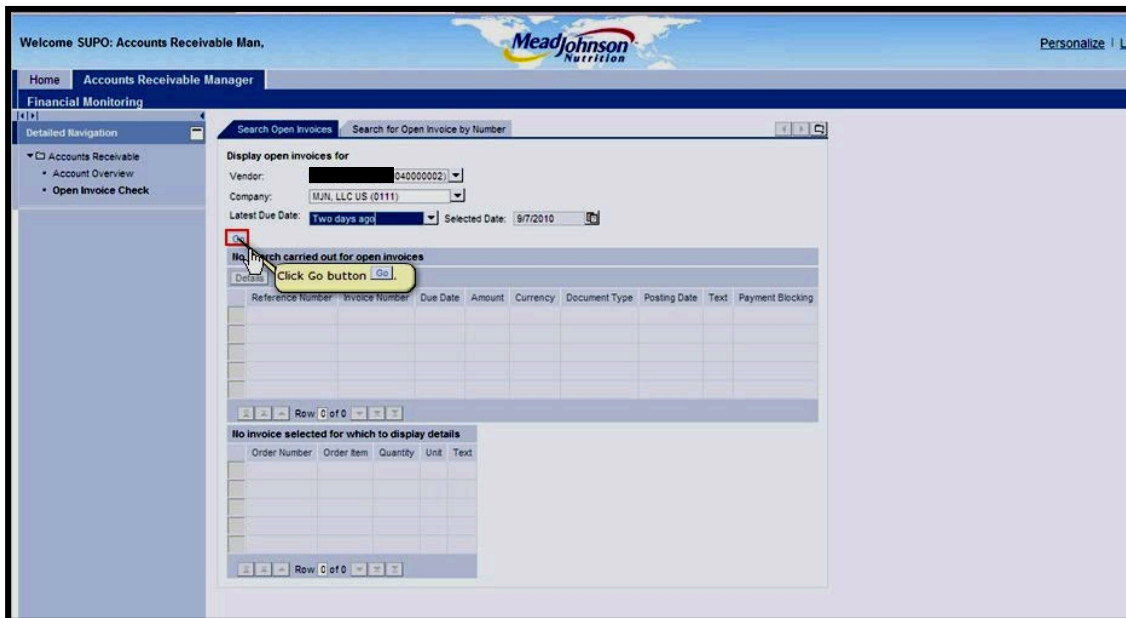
Welcome SUPO: Accounts Receivable Man,

MeadJohnson Nutrition

Personalize | L

Home | Accounts Receivable Manager

Financial Monitoring

Detailed Navigation

Accounts Receivable
• Account Overview
• Open Invoice Check

Search Open Invoices | Search for Open Invoice by Number

Display open invoices for

Vendor: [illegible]040000002)

Company: MJN, LLC US (0111)

Latest Due Date: Two days ago | Selected Date: 9/7/2010

Go

No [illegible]rch carried out for open invoices

Details

Click Go button Go

| Reference Number | Invoice Number | Due Date | Amount | Currency | Document Type | Posting Date | Text | Payment Blocking |
|---|---|---|---|---|---|---|---|---|
| | | | | | | | | |

Row 0 of 0

No invoice selected for which to display details

| Order Number | Order Item | Quantity | Unit | Text |
|---|---|---|---|---|
| | | | | |

Row 0 of 0